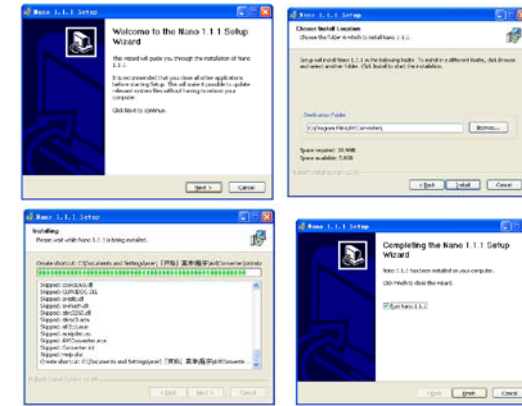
Nano 1.1.1 Setup

Welcome to the Nano 1.1.1 Setup Wizard

This wizard will guide you through the installation of Nano 1.1.1.

It is recommended that you close all other applications before starting Setup. This will make it possible to update relevant system files without having to reboot your computer.

Click Next to continue.

Next > Cancel

Nano 1.1.1 Setup

Choose Install Location

Choose the folder in which to install Nano 1.1.1.

Setup will install Nano 1.1.1 in the following folder. To install in a different folder, click Browse and select another folder. Click Install to start the installation.

Destination Folder

C:\Program Files\AVIConverter\

Browse...

Space required: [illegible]

Space available: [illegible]

Nullsoft Install System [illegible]

< Back Install Cancel

Nano 1.1.1 Setup

Installing

Please wait while Nano 1.1.1 is being installed.

Create shortcut: C:\Documents and Settings\yee\ 「开始」菜单\程序\AVIConverter\Uninst

Skipped: cswd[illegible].dll
Skipped: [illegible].DLL
Skipped: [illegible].dll
Skipped: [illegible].dll
Skipped: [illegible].dll
Skipped: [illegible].dll
Skipped: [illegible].dll
Skipped: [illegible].exe
Skipped: AVIConverter.exe
Skipped: Converter.ini
Skipped: Help.doc
Create shortcut: C:\Documents and Settings\yee\ 「开始」菜单\程序\AVIConverte...

Nullsoft Install System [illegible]

< Back Next > Cancel

Nano 1.1.1 Setup

Completing the Nano 1.1.1 Setup Wizard

Nano 1.1.1 has been installed on your computer.

Click Finish to close this wizard.

Run Nano 1.1.1

< Back Finish Cancel